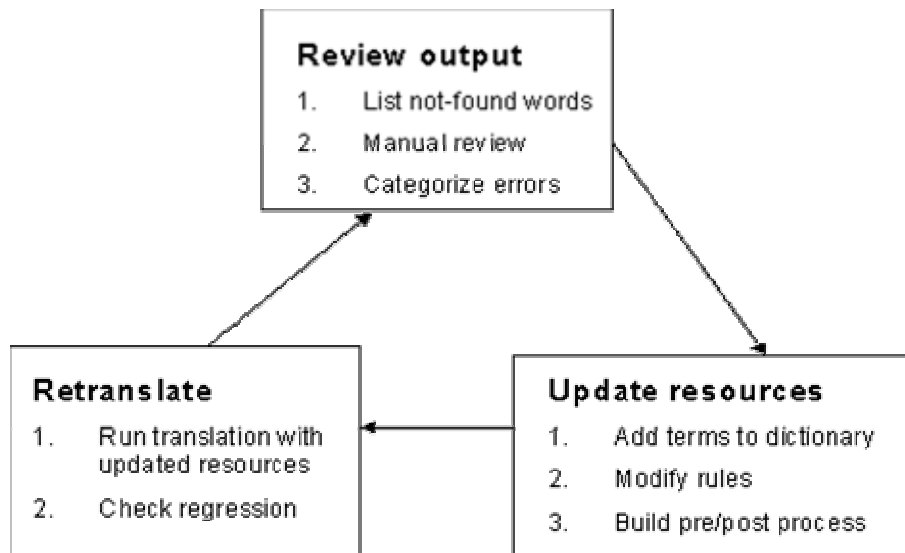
Review output
1. List not-found words
2. Manual review
3. Categorize errors

Update resources
1. Add terms to dictionary
2. Modify rules
3. Build pre/post process

Retranslate
1. Run translation with updated resources
2. Check regression